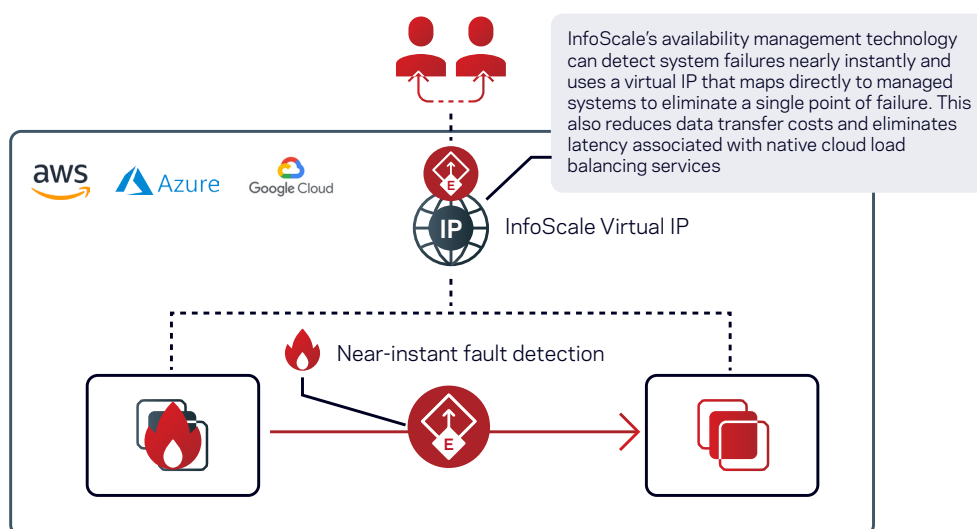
InfoScale's availability management technology can detect system failures nearly instantly and uses a virtual IP that maps directly to managed systems to eliminate a single point of failure. This also reduces data transfer costs and eliminates latency associated with native cloud load balancing services

aws

Azure

Google Cloud

E

IP

InfoScale Virtual IP

Near-instant fault detection

E